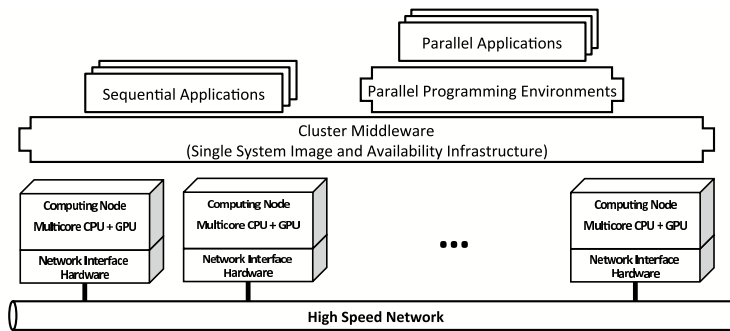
Parallel Applications

Sequential Applications

Parallel Programming Environments

Cluster Middleware
(Single System Image and Availability Infrastructure)

Computing Node
Multicore CPU + GPU

Network Interface Hardware

Computing Node
Multicore CPU + GPU

Network Interface Hardware

•••

Computing Node
Multicore CPU + GPU

Network Interface Hardware

High Speed Network